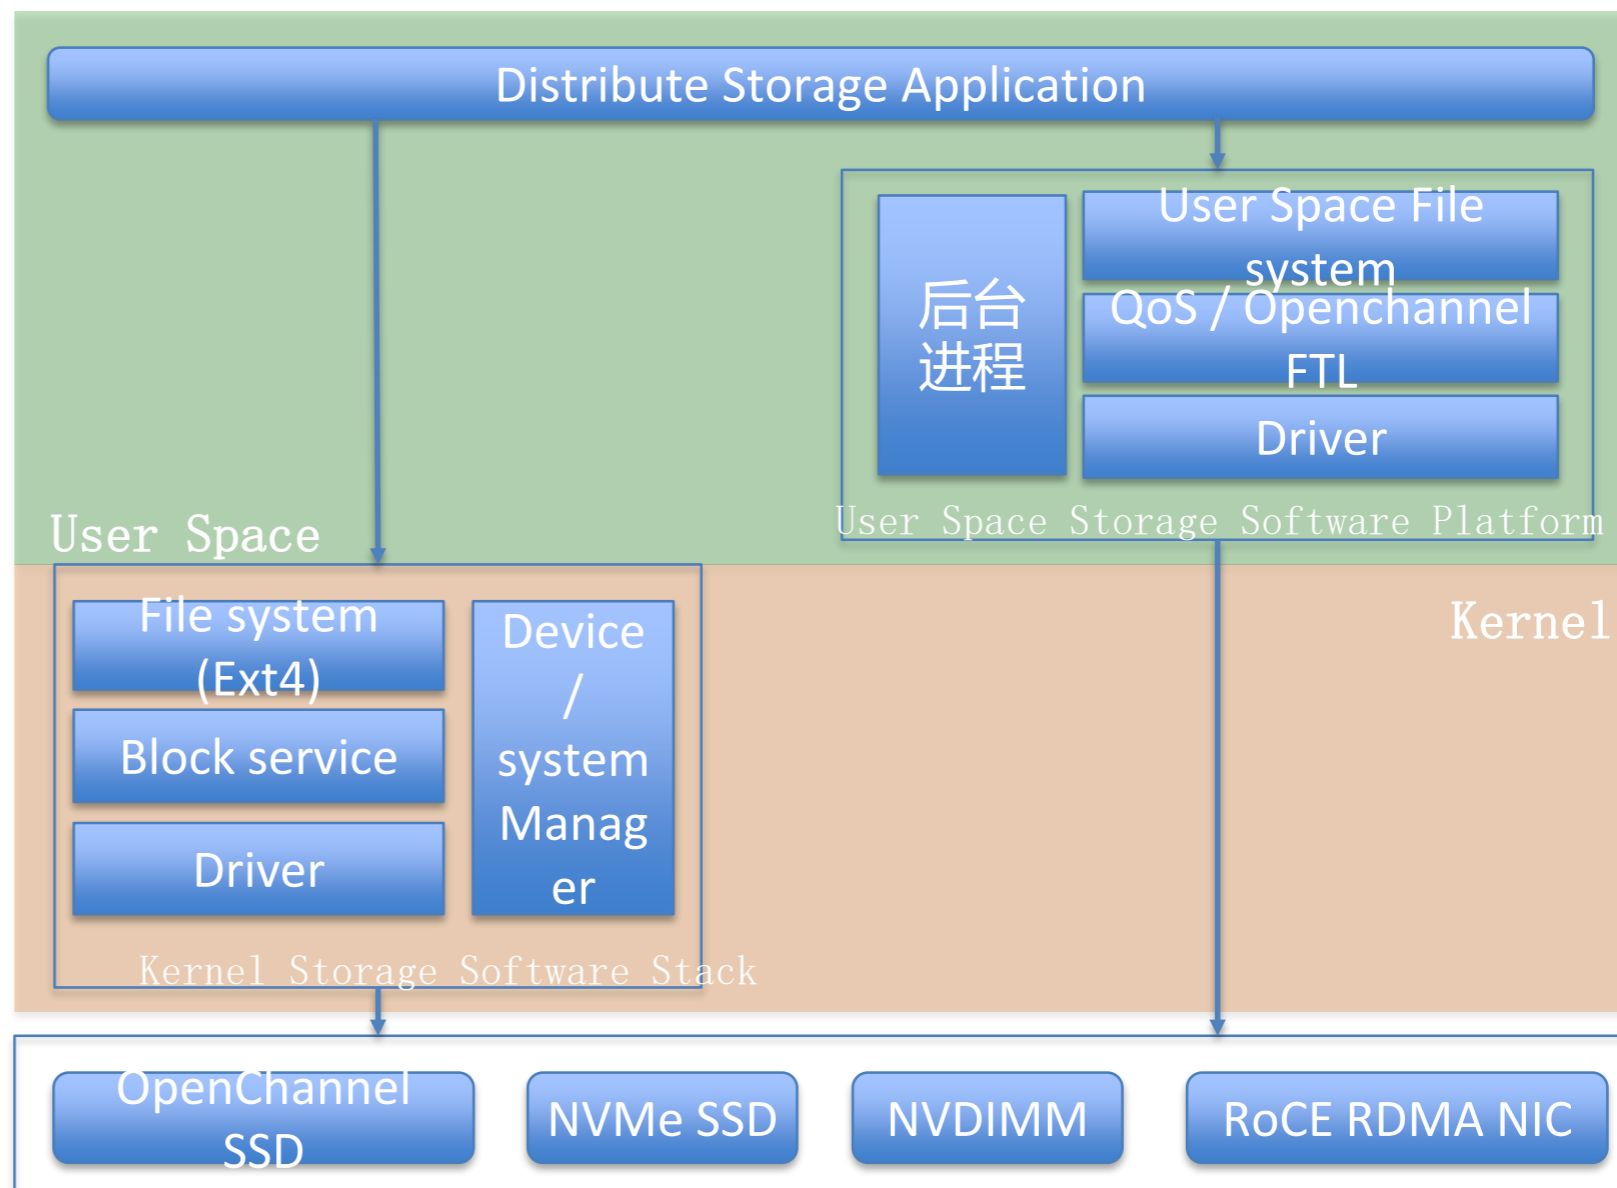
Distribute Storage Application

后台进程

User Space File system

QoS / Openchannel FTL

Driver

User Space Storage Software Platform

User Space

Kernel

File system (Ext4)

Block service

Driver

Device / system Manager

Kernel Storage Software Stack

OpenChannel SSD

NVMe SSD

NVDIMM

RoCE RDMA NIC